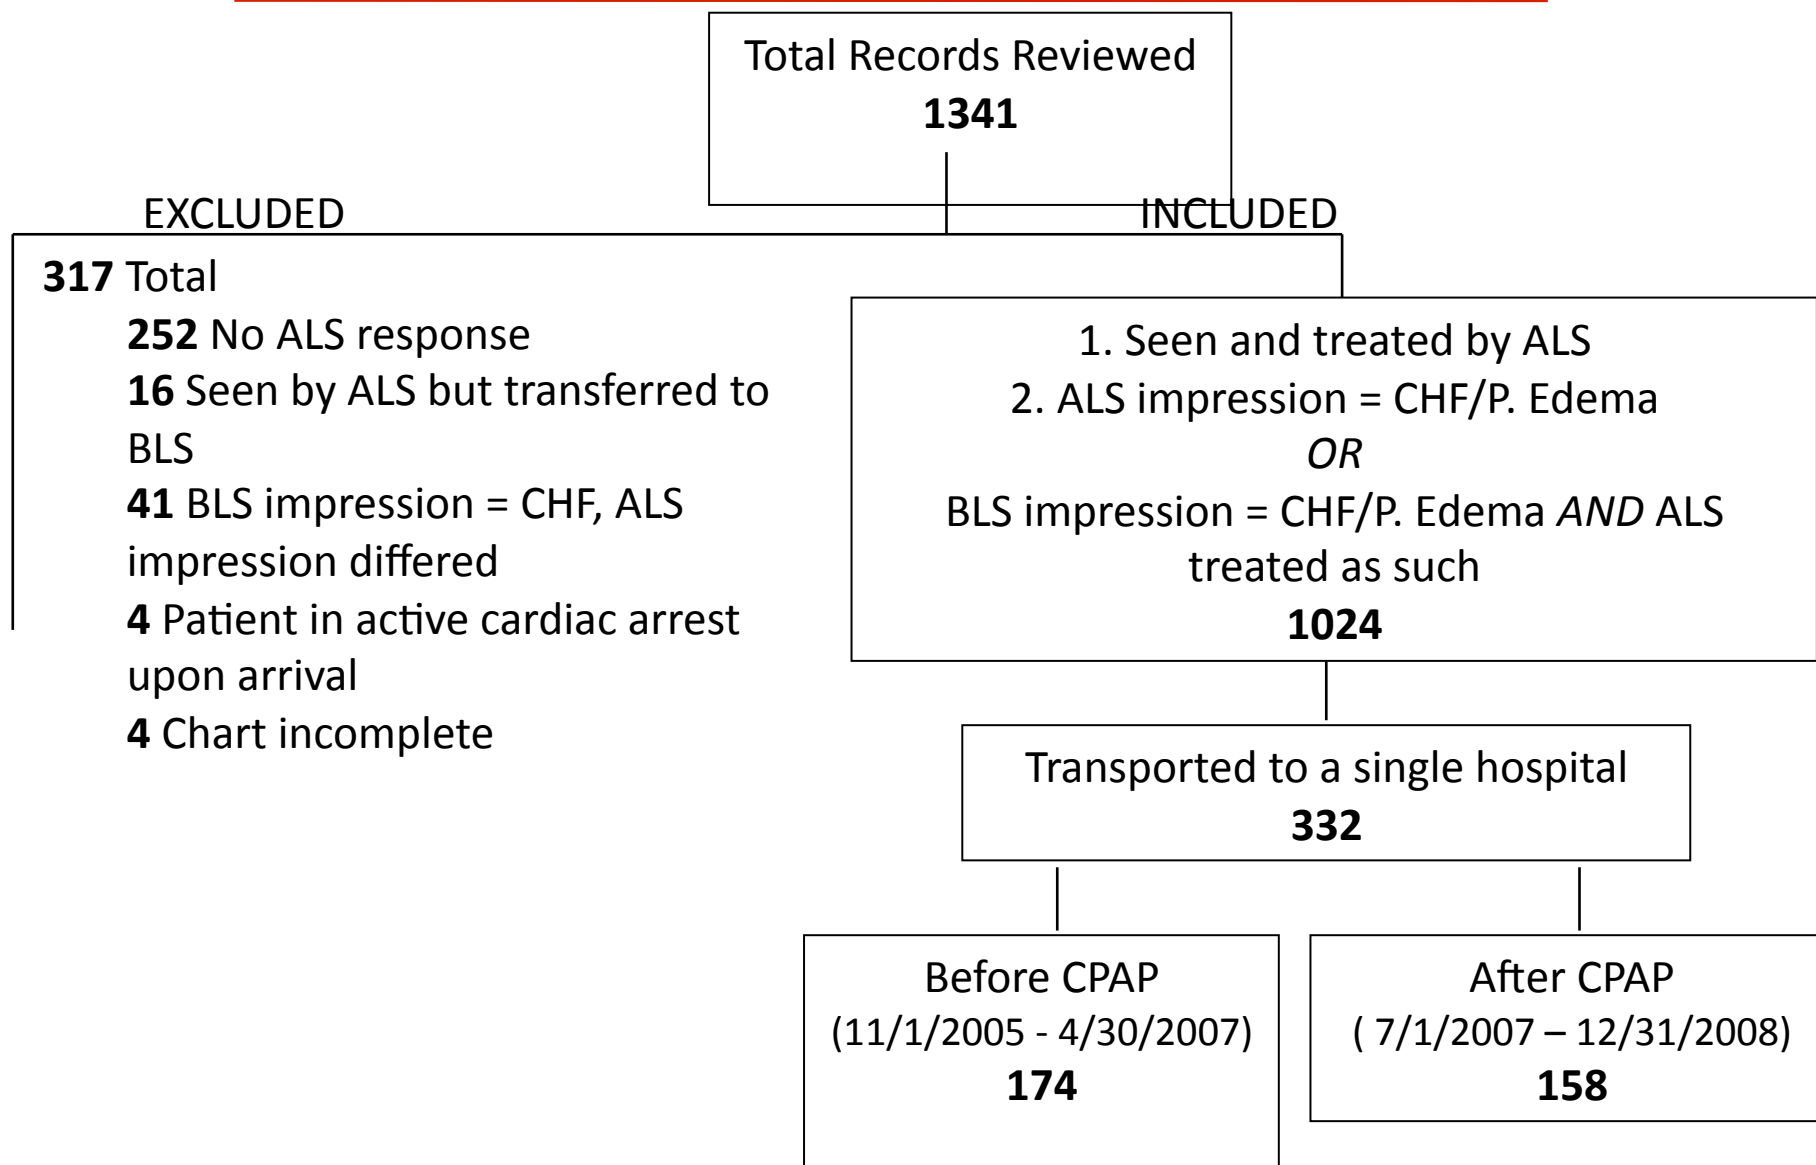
Total Records Reviewed
**1341**

EXCLUDED

INCLUDED

**317** Total
**252** No ALS response
**16** Seen by ALS but transferred to BLS
**41** BLS impression = CHF, ALS impression differed
**4** Patient in active cardiac arrest upon arrival
**4** Chart incomplete

1. Seen and treated by ALS
2. ALS impression = CHF/P. Edema
*OR*
BLS impression = CHF/P. Edema *AND* ALS treated as such
**1024**

Transported to a single hospital
**332**

Before CPAP
(11/1/2005 - 4/30/2007)
**174**

After CPAP
( 7/1/2007 – 12/31/2008)
**158**